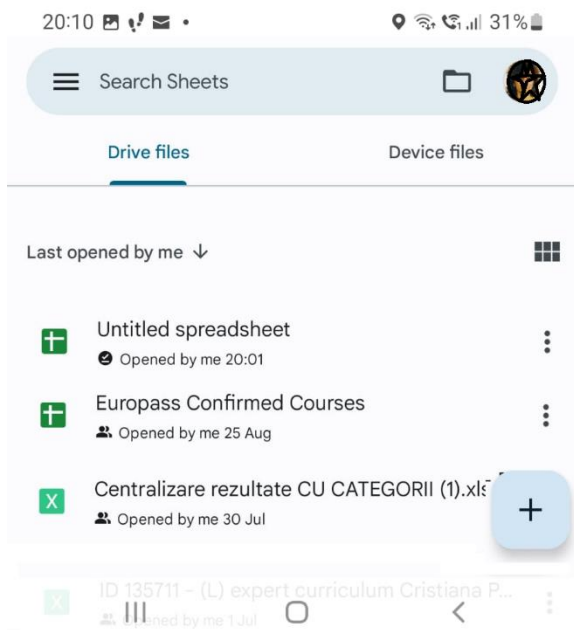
20:10 31%

Search Sheets

Drive files

Device files

Last opened by me ↓

Untitled spreadsheet
Opened by me 20:01

Europass Confirmed Courses
Opened by me 25 Aug

Centralizare rezultate CU CATEGORII (1).xl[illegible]
Opened by me 30 Jul

ID 135711 - (L) expert curriculum Cristiana P...
Opened by me 1 Jul